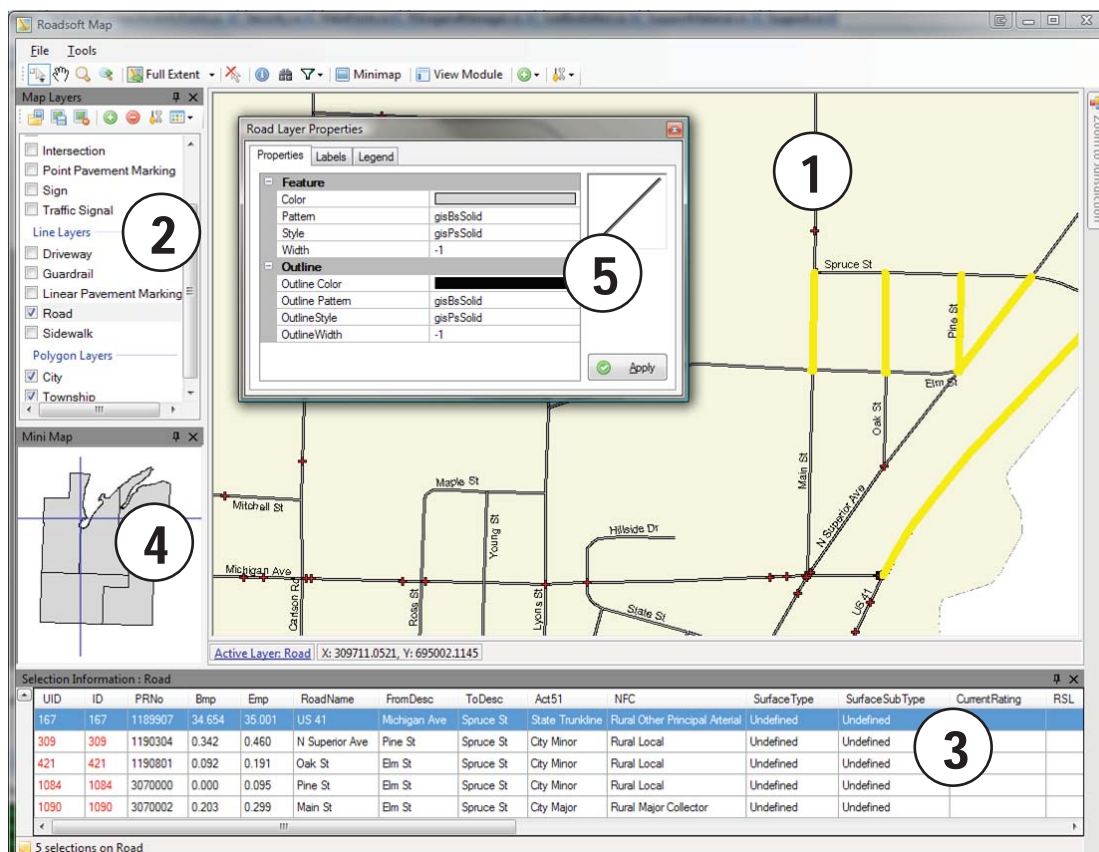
Roadsoft Map

File Tools

Full Extent Minimap View Module

Map Layers

Intersection
Point Pavement Marking
Sign
Traffic Signal
Line Layers
Driveway
Guardrail
Linear Pavement Marking
Road
Sidewalk
Polygon Layers
City
Township

2

Mini Map

4

Road Layer Properties

Properties Labels Legend

| Feature | |
|---|---|
| Color | |
| Pattern | gisBsSolid |
| Style | gisPsSolid |
| Width | -1 |
| **Outline** | |
| Outline Color | |
| Outline Pattern | gisBsSolid |
| OutlineStyle | gisPsSolid |
| OutlineWidth | -1 |

5

Apply

1

Spruce St
Pine St
Elm St
Oak St
Main St
N Superior Ave
Maple St
Mitchell St
Young St
Hillside Dr
Michigan Ave
Carson Rd
Ross St
Lyons St
State St
US 41

Zoom to Jurisdiction

Active Layer: Road X: 309711.0521, Y: 695002.1145

Selection Information : Road

| UID | ID | PRNo | Bmp | Emp | RoadName | FromDesc | ToDesc | Act51 | NFC | SurfaceType | SurfaceSubType | CurrentRating | RSL |
|---|---|---|---|---|---|---|---|---|---|---|---|---|---|
| 167 | 167 | 1189907 | 34.654 | 35.001 | US 41 | Michigan Ave | Spruce St | State Trunkline | Rural Other Principal Arterial | Undefined | Undefined | | |
| 309 | 309 | 1190304 | 0.342 | 0.460 | N Superior Ave | Pine St | Spruce St | City Minor | Rural Local | Undefined | Undefined | | |
| 421 | 421 | 1190801 | 0.092 | 0.191 | Oak St | Elm St | Spruce St | City Minor | Rural Local | Undefined | Undefined | | |
| 1084 | 1084 | 3070000 | 0.000 | 0.095 | Pine St | Elm St | Spruce St | City Minor | Rural Local | Undefined | Undefined | | |
| 1090 | 1090 | 3070002 | 0.203 | 0.299 | Main St | Elm St | Spruce St | City Major | Rural Major Collector | Undefined | Undefined | | |

3

5 selections on Road